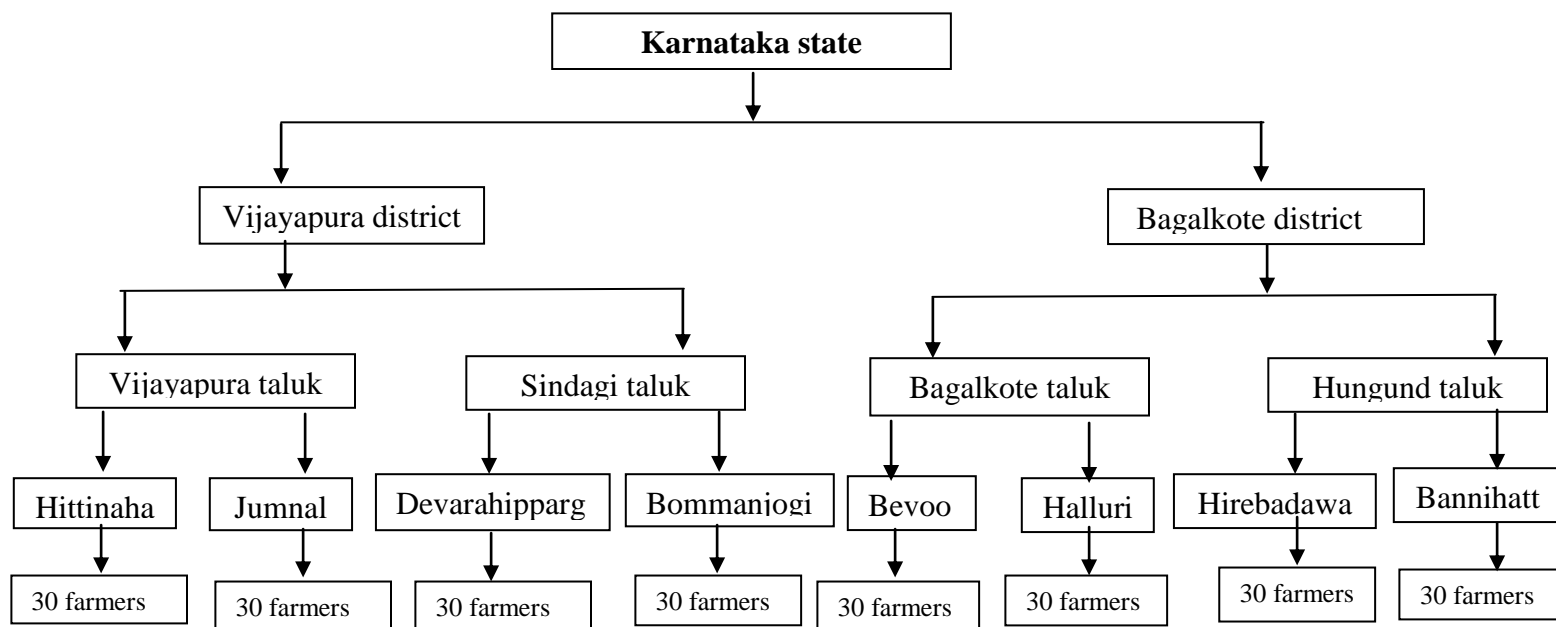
Karnataka state

Vijayapura district

Bagalkote district

Vijayapura taluk

Sindagi taluk

Bagalkote taluk

Hungund taluk

Hittinaha

Jumnal

Devarahipparg

Bommanjogi

Bevoo

Halluri

Hirebadawa

Bannihatt

30 farmers

30 farmers

30 farmers

30 farmers

30 farmers

30 farmers

30 farmers

30 farmers